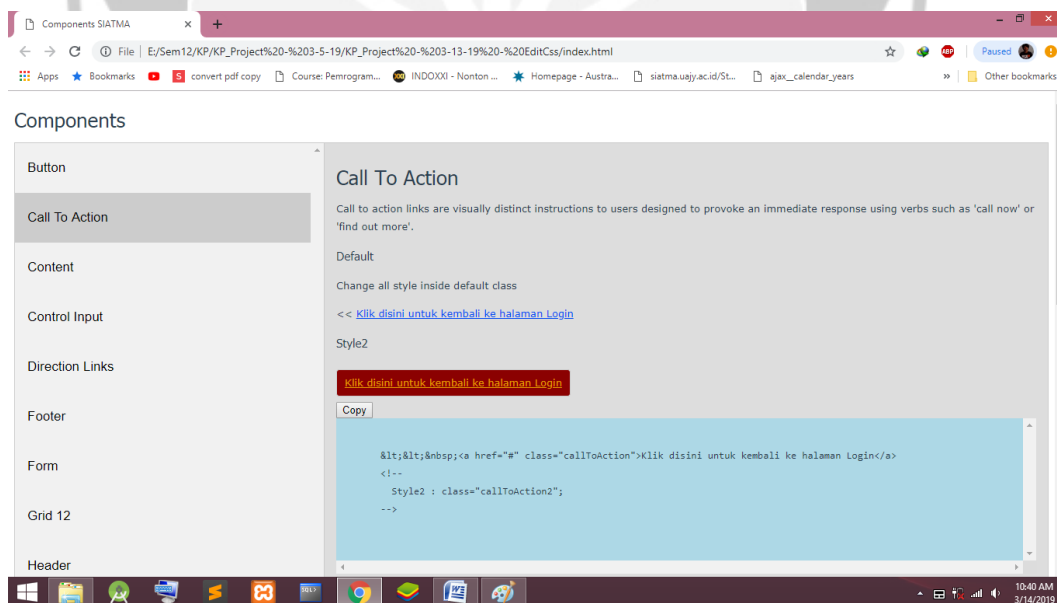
Components SIATMA ×

File | E:/Sem12/KP/KP_Project%20-%203-5-19/KP_Project%20-%203-13-19%20-%20EditCss/index.html

Paused

Apps Bookmarks convert pdf copy Course: Pemrogram... INDOXXI - Nonton ... Homepage - Austra... siatma.uajy.ac.id/St... ajax_calendar_years » Other bookmarks

Components

Button

Call To Action

Content

Control Input

Direction Links

Footer

Form

Grid 12

Header

Call To Action

Call to action links are visually distinct instructions to users designed to provoke an immediate response using verbs such as 'call now' or 'find out more'.

Default

Change all style inside default class

<< Klik disini untuk kembali ke halaman Login

Style2

Klik disini untuk kembali ke halaman Login

Copy

&lt;&lt;&nbsp;<a href="#" class="callToAction">Klik disini untuk kembali ke halaman Login</a>
<!--
Style2 : class="callToAction2";
-->

10:40 AM
3/14/2019